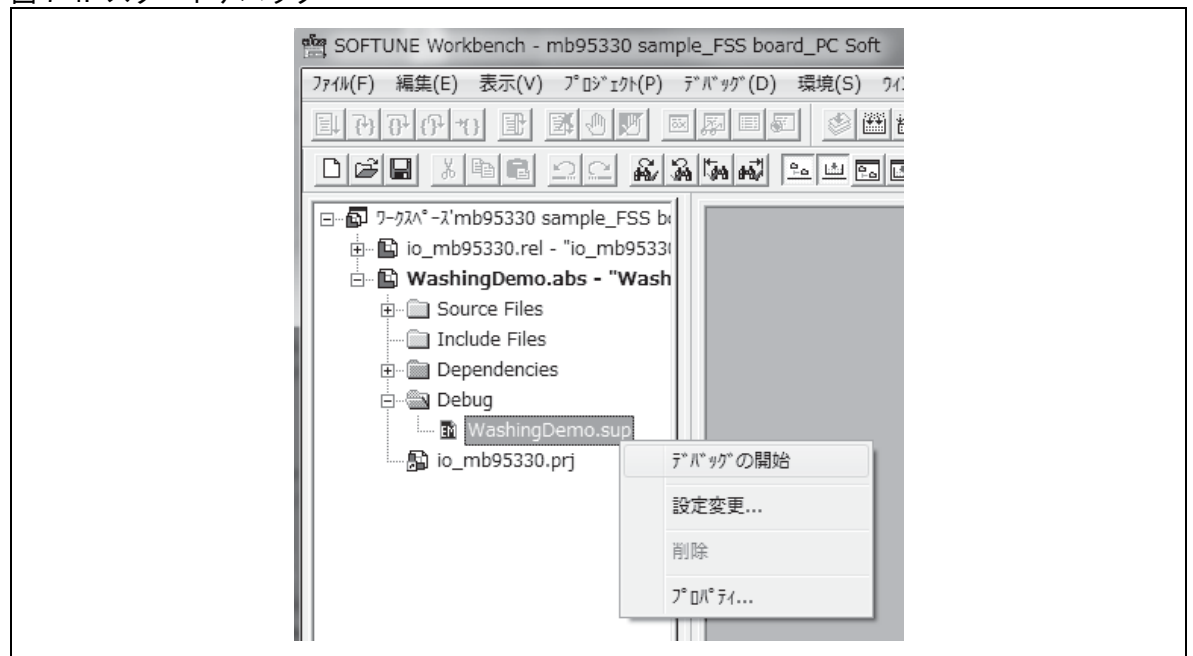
図 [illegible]

SOFTUNE Workbench - mb95330 sample_FSS board_PC Soft

ﾌｧｲﾙ(F) 編集(E) 表示(V) ﾌﾟﾛｼﾞｪｸﾄ(P) ﾃﾞﾊﾞｯｸﾞ(D) 環境(S) ｳｲ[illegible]

ﾜｰｸｽﾍﾟｰｽ'mb95330 sample_FSS b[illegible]
io_mb95330.rel - "io_mb9533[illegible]
WashingDemo.abs - "Wash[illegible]
Source Files
Include Files
Dependencies
Debug
WashingDemo.sup
io_mb95330.prj

ﾃﾞﾊﾞｯｸﾞの開始
設定変更...
削除
ﾌﾟﾛﾊﾟﾃｨ...